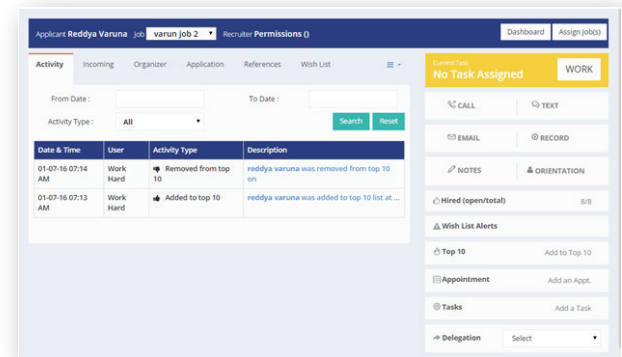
Applicant Reddya Varuna Job varun job 2 Recruiter Permissions ()

Dashboard Assign Job(s)

Activity Incoming Organizer Application References Wish List

From Date : To Date :

Activity Type : All

Search Reset

| Date & Time | User | Activity Type | Description |
|---|---|---|---|
| 01-07-16 07:14 AM | Work Hard | Removed from top 10 | reddya varuna was removed from top 10 on |
| 01-07-16 07:13 AM | Work Hard | Added to top 10 | reddya varuna was added to top 10 list at ... |

Current Task
No Task Assigned
WORK

CALL TEXT

EMAIL RECORD

NOTES ORIENTATION

Hired (open/total) 8/8

Wish List Alerts

Top 10 Add to Top 10

Appointment Add an Appt.

Tasks Add a Task

Delegation Select